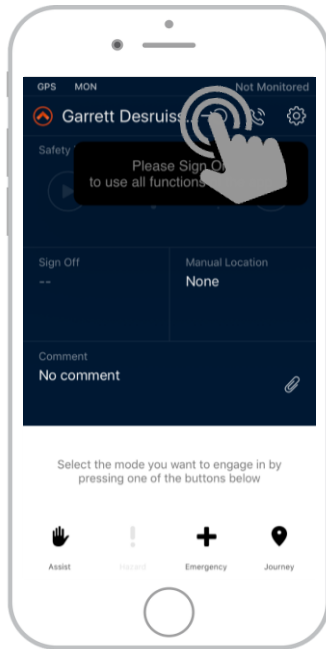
GPS MON Not Monitored

Garrett Desruiss...

Safety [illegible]

Please Sign O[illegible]
to use all functions

Sign Off
--

Manual Location
None

Comment
No comment

Select the mode you want to engage in by pressing one of the buttons below

Assist
Hazard
Emergency
Journey